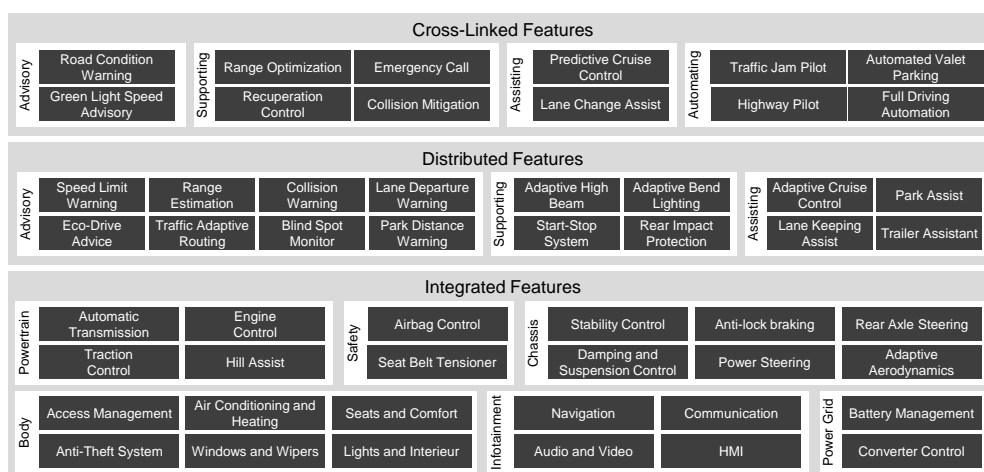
Cross-Linked Features

Advisory
Road Condition Warning
Green Light Speed Advisory

Supporting
Range Optimization
Emergency Call
Recuperation Control
Collision Mitigation

Assisting
Predictive Cruise Control
Lane Change Assist

Automating
Traffic Jam Pilot
Automated Valet Parking
Highway Pilot
Full Driving Automation

Distributed Features

Advisory
Speed Limit Warning
Range Estimation
Collision Warning
Lane Departure Warning
Eco-Drive Advice
Traffic Adaptive Routing
Blind Spot Monitor
Park Distance Warning

Supporting
Adaptive High Beam
Adaptive Bend Lighting
Start-Stop System
Rear Impact Protection

Assisting
Adaptive Cruise Control
Park Assist
Lane Keeping Assist
Trailer Assistant

Integrated Features

Powertrain
Automatic Transmission
Engine Control
Traction Control
Hill Assist

Safety
Airbag Control
Seat Belt Tensioner

Chassis
Stability Control
Anti-lock braking
Rear Axle Steering
Damping and Suspension Control
Power Steering
Adaptive Aerodynamics

Body
Access Management
Air Conditioning and Heating
Seats and Comfort
Anti-Theft System
Windows and Wipers
Lights and Interieur

Infotainment
Navigation
Communication
Audio and Video
HMI

Power Grid
Battery Management
Converter Control